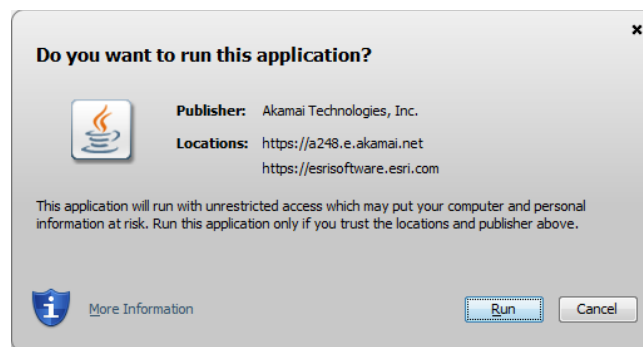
Do you want to run this application?

×

Publisher: Akamai Technologies, Inc.

Locations: https://a248.e.akamai.net

https://esrisoftware.esri.com

This application will run with unrestricted access which may put your computer and personal information at risk. Run this application only if you trust the locations and publisher above.

More Information

Run

Cancel